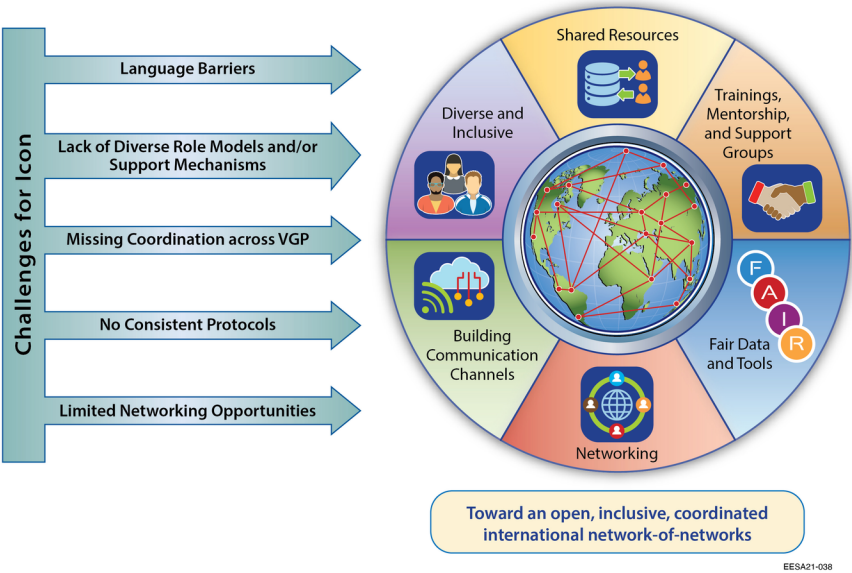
Challenges for Icon

Language Barriers

Lack of Diverse Role Models and/or Support Mechanisms

Missing Coordination across VGP

No Consistent Protocols

Limited Networking Opportunities

Shared Resources

Trainings, Mentorship, and Support Groups

F
A
I
R

Fair Data and Tools

Networking

Building Communication Channels

Diverse and Inclusive

Toward an open, inclusive, coordinated international network-of-networks

EESA21-038